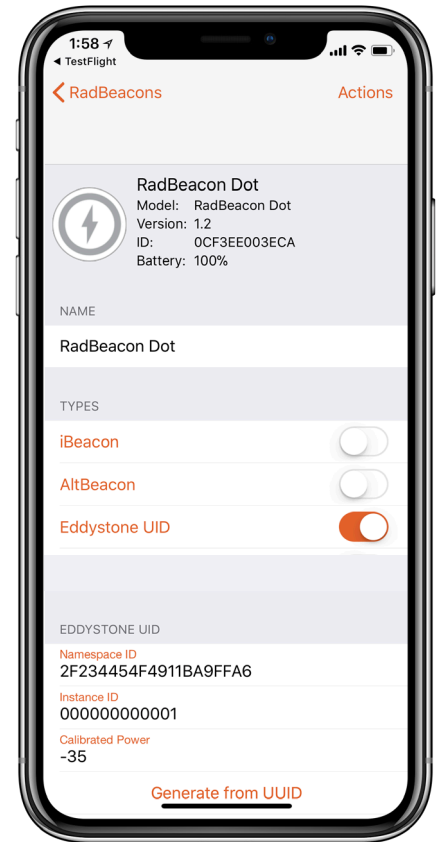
1:58
◀ TestFlight

RadBeacons

Actions

RadBeacon Dot
Model: RadBeacon Dot
Version: 1.2
ID: 0CF3EE003ECA
Battery: 100%

NAME

RadBeacon Dot

TYPES

iBeacon

AltBeacon

Eddystone UID

EDDYSTONE UID

Namespace ID
2F234454F4911BA9FFA6

Instance ID
000000000001

Calibrated Power
-35

Generate from UUID